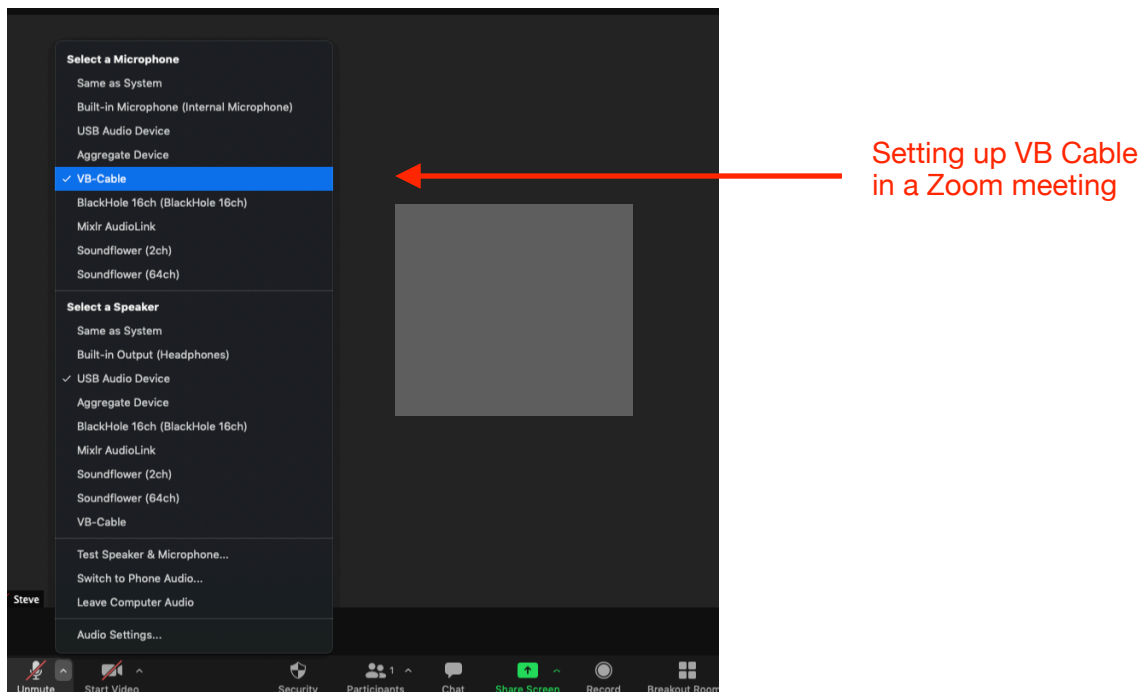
Select a Microphone
Same as System
Built-in Microphone (Internal Microphone)
USB Audio Device
Aggregate Device
✓ VB-Cable
BlackHole 16ch (BlackHole 16ch)
Mixlr AudioLink
Soundflower (2ch)
Soundflower (64ch)

Select a Speaker
Same as System
Built-in Output (Headphones)
✓ USB Audio Device
Aggregate Device
BlackHole 16ch (BlackHole 16ch)
Mixlr AudioLink
Soundflower (2ch)
Soundflower (64ch)
VB-Cable

Test Speaker & Microphone...
Switch to Phone Audio...
Leave Computer Audio

Audio Settings...

Steve

Setting up VB Cable in a Zoom meeting

Unmute
Start Video
Security
Participants 1
Chat
Share Screen
Record
Breakout Room